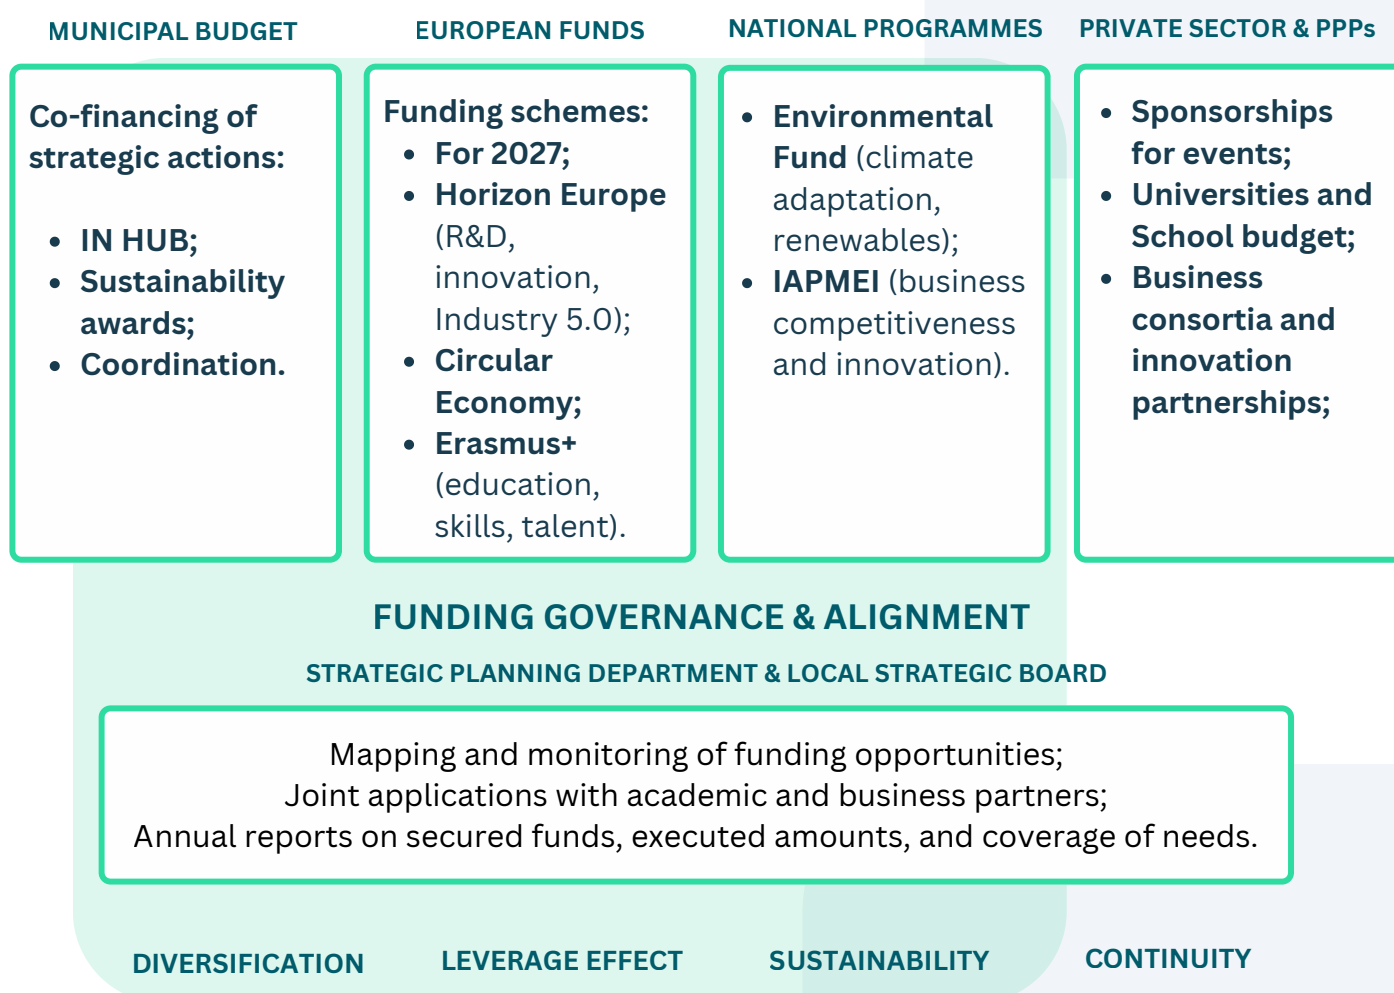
MUNICIPAL BUDGET

Co-financing of strategic actions:

- IN HUB;
- Sustainability awards;
- Coordination.

EUROPEAN FUNDS

Funding schemes:
- For 2027;
- Horizon Europe (R&D, innovation, Industry 5.0);
- Circular Economy;
- Erasmus+ (education, skills, talent).

NATIONAL PROGRAMMES

- Environmental Fund (climate adaptation, renewables);
- IAPMEI (business competitiveness and innovation).

PRIVATE SECTOR & PPPs

- Sponsorships for events;
- Universities and School budget;
- Business consortia and innovation partnerships;

FUNDING GOVERNANCE & ALIGNMENT

STRATEGIC PLANNING DEPARTMENT & LOCAL STRATEGIC BOARD

Mapping and monitoring of funding opportunities;
Joint applications with academic and business partners;
Annual reports on secured funds, executed amounts, and coverage of needs.

DIVERSIFICATION

LEVERAGE EFFECT

SUSTAINABILITY

CONTINUITY